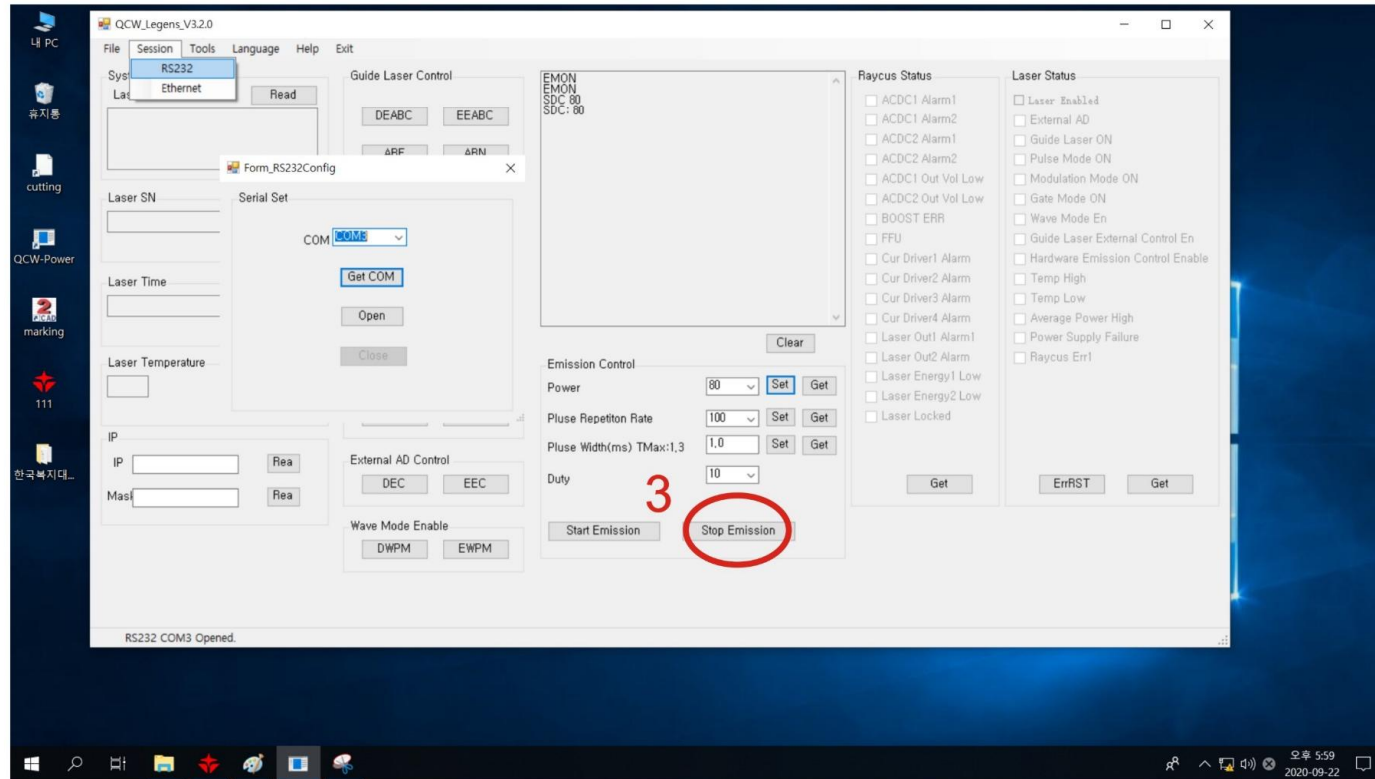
내 PC
휴지통
cutting
QCW-Power
marking
111
한국복지대...

QCW_Legens_V3.2.0

File Session Tools Language Help Exit

RS232
Ethernet

Sys
Las
Read

Guide Laser Control
DEABC EEABC
ABF ABN

Form_RS232Config
Serial Set
COM COM3
Get COM
Open
Close

Laser SN
Laser Time
Laser Temperature

IP
IP Rea
Mask Rea

External AD Control
DEC EEC

Wave Mode Enable
DWPM EWPM

EMON
EMON
SDC 80
SDC: 80

Clear

Emission Control
Power 80 Set Get
Pluse Repetiton Rate 100 Set Get
Pluse Width(ms) TMax:1,3 1,0 Set Get
Duty 10

3

Start Emission
Stop Emission

Raycus Status
ACDC1 Alarm1
ACDC1 Alarm2
ACDC2 Alarm1
ACDC2 Alarm2
ACDC1 Out Vol Low
ACDC2 Out Vol Low
BOOST ERR
FFU
Cur Driver1 Alarm
Cur Driver2 Alarm
Cur Driver3 Alarm
Cur Driver4 Alarm
Laser Out1 Alarm1
Laser Out2 Alarm
Laser Energy1 Low
Laser Energy2 Low
Laser Locked
Get

Laser Status
Laser Enabled
External AD
Guide Laser ON
Pulse Mode ON
Modulation Mode ON
Gate Mode ON
Wave Mode En
Guide Laser External Control En
Hardware Emission Control Enable
Temp High
Temp Low
Average Power High
Power Supply Failure
Raycus Err1
ErrRST Get

RS232 COM3 Opened.

오후 5:59
2020-09-22